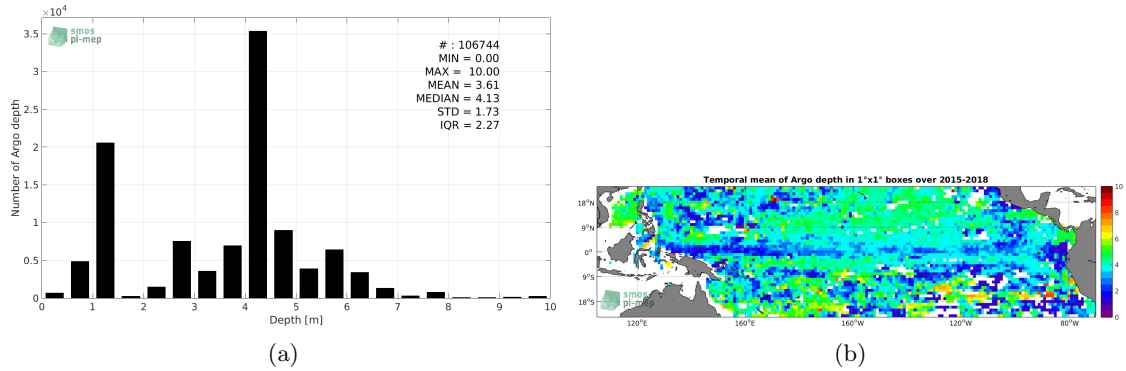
$\times10^4$
3.5
3
2.5
2
1.5
1
0.5
0
Number of Argo depth
smos pi-mep
# : 106744
MIN = 0.00
MAX = 10.00
MEAN = 3.61
MEDIAN = 4.13
STD = 1.73
IQR = 2.27
0 1 2 3 4 5 6 7 8 9 10
Depth [m]
(a)

Temporal mean of Argo depth in 1°x1° boxes over 2015-2018
18°N
9°N
0°
9°S
18°S
120°E 160°E 160°W 120°W 80°W
smos pi-mep
10
8
6
4
2
0
(b)